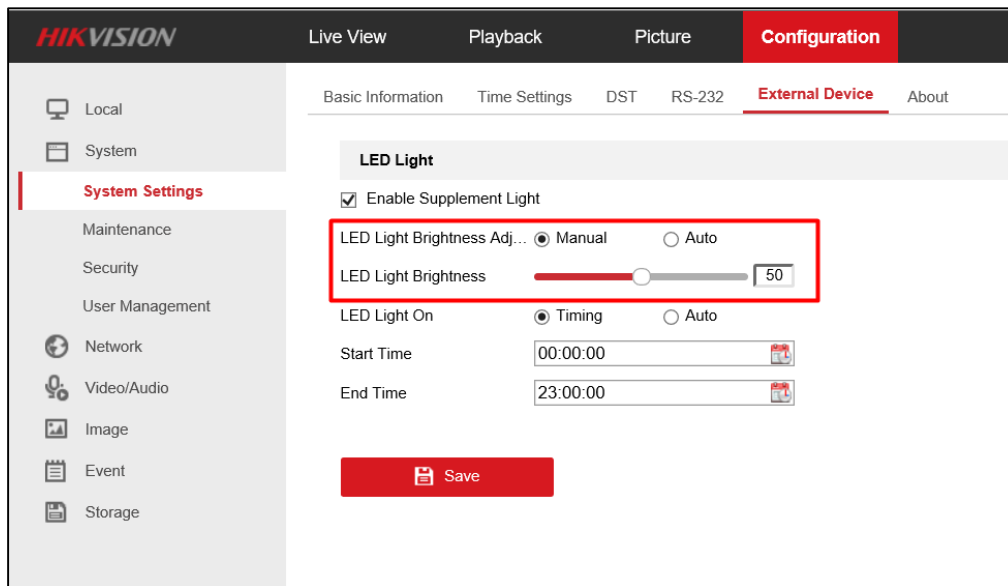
HIKVISION Live View Playback Picture Configuration

Local
System
System Settings
Maintenance
Security
User Management
Network
Video/Audio
Image
Event
Storage

Basic Information Time Settings DST RS-232 External Device About

LED Light

Enable Supplement Light

LED Light Brightness Adj... Manual Auto

LED Light Brightness 50

LED Light On Timing Auto

Start Time 00:00:00

End Time 23:00:00

Save